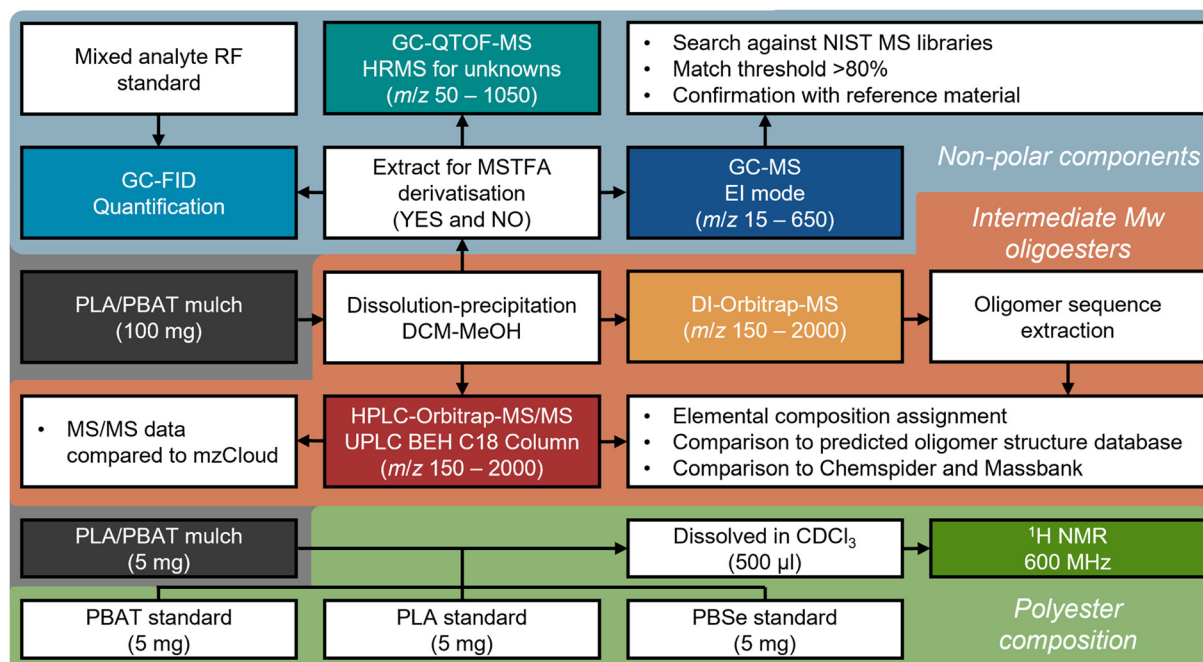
Mixed analyte RF standard

GC-QTOF-MS
HRMS for unknowns
($m/z$ 50 – 1050)

• Search against NIST MS libraries
• Match threshold >80%
• Confirmation with reference material

GC-FID
Quantification

Extract for MSTFA derivatisation
(YES and NO)

GC-MS
EI mode
($m/z$ 15 – 650)

Non-polar components

Intermediate Mw oligoesters

PLA/PBAT mulch
(100 mg)

Dissolution-precipitation
DCM-MeOH

DI-Orbitrap-MS
($m/z$ 150 – 2000)

Oligomer sequence extraction

• MS/MS data compared to mzCloud

HPLC-Orbitrap-MS/MS
UPLC BEH C18 Column
($m/z$ 150 – 2000)

• Elemental composition assignment
• Comparison to predicted oligomer structure database
• Comparison to Chemspider and Massbank

PLA/PBAT mulch
(5 mg)

Dissolved in $CDCl_3$
(500 µl)

$^1$H NMR
600 MHz

PBAT standard
(5 mg)

PLA standard
(5 mg)

PBSe standard
(5 mg)

Polyester composition